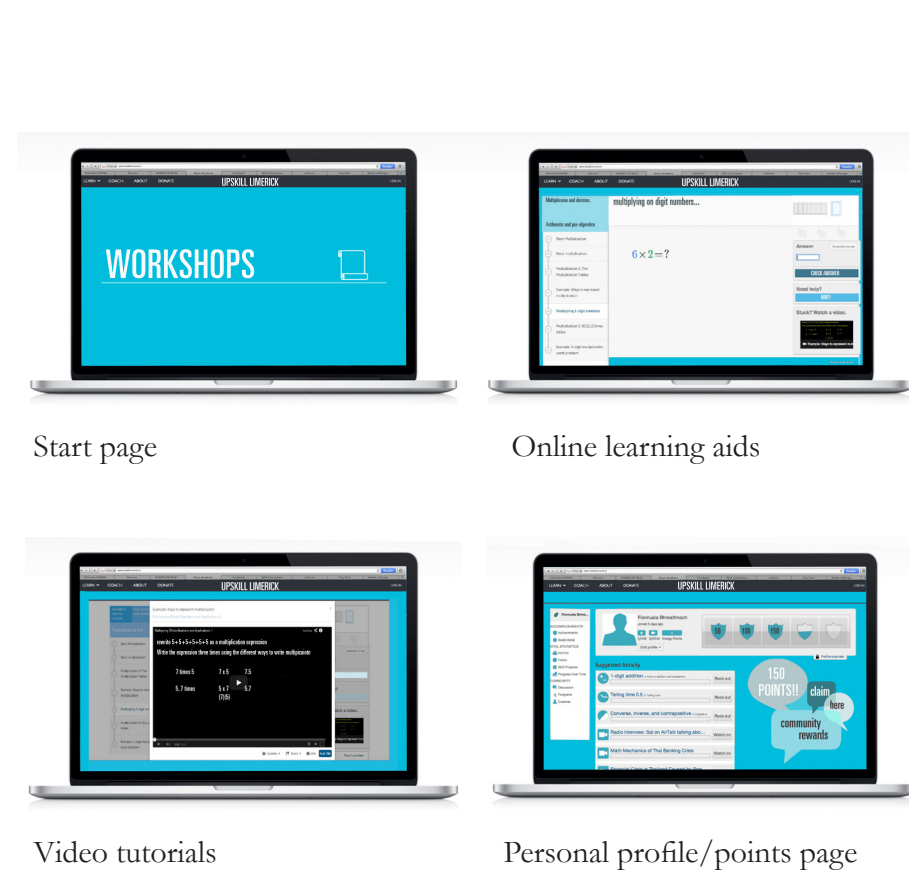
LEARN COACH ABOUT DONATE UPSKILL LIMERICK

WORKSHOPS

Start page

LEARN COACH ABOUT DONATE UPSKILL LIMERICK

Multiplication and division

Arithmetic and pre-algebra

multiplying on digit numbers...

$6 \times 2 = ?$

Answer

CHECK ANSWER

Need help?

Stuck? Watch a video.

Online learning aids

LEARN COACH ABOUT DONATE UPSKILL LIMERICK

rewrite 5+5+5+5+5+5 as a multiplication expression

Write the expression three times using the different ways to write multiplicaiotn

7 times 5 7 x 5 7.5

5.7 times 5 x 7 5.7

(7)(5)

Video tutorials

LEARN COACH ABOUT DONATE UPSKILL LIMERICK

Fionnuala Bhreathnach

50 100 150

Suggested Activity

1-digit addition

Telling time 0.5

Converse, inverse, and contrapositive

Radio Interview

Math Mechanics of Thai Banking Crisis

150 POINTS!! claim here community rewards

Personal profile/points page